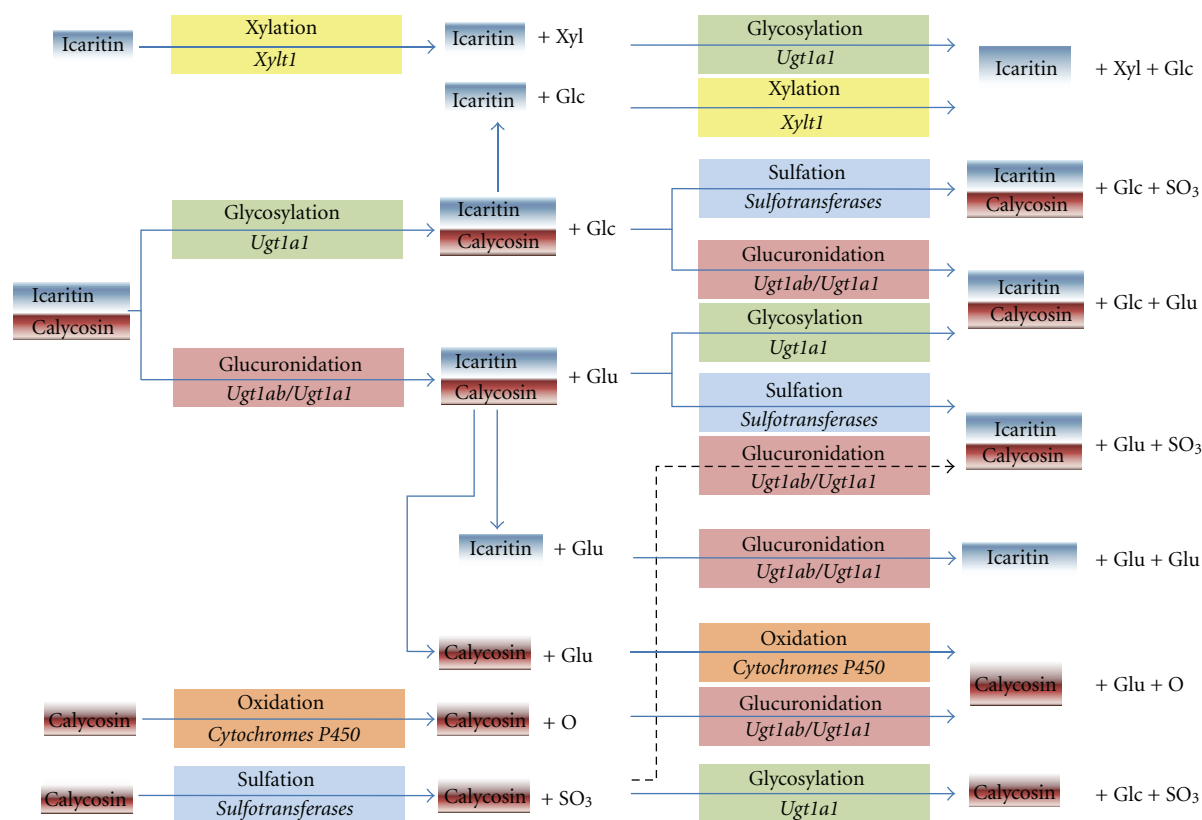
Icaritin

Xylation
*Xylt1*

Icaritin + Xyl

Glycosylation
*Ugt1a1*

Icaritin + Xyl + Glc

Icaritin + Glc

Xylation
*Xylt1*

Sulfation
*Sulfotransferases*

Icaritin
Calycosin
+ Glc + $SO_3$

Glycosylation
*Ugt1a1*

Icaritin
Calycosin
+ Glc

Glucuronidation
*Ugt1ab/Ugt1a1*

Icaritin
Calycosin
+ Glc + Glu

Icaritin
Calycosin

Glycosylation
*Ugt1a1*

Glucuronidation
*Ugt1ab/Ugt1a1*

Icaritin
Calycosin
+ Glu

Sulfation
*Sulfotransferases*

Icaritin
Calycosin
+ Glu + $SO_3$

Glucuronidation
*Ugt1ab/Ugt1a1*

Icaritin + Glu

Glucuronidation
*Ugt1ab/Ugt1a1*

Icaritin + Glu + Glu

Calycosin + Glu

Oxidation
*Cytochromes P450*

Calycosin + Glu + O

Calycosin

Oxidation
*Cytochromes P450*

Calycosin + O

Glucuronidation
*Ugt1ab/Ugt1a1*

Calycosin

Sulfation
*Sulfotransferases*

Calycosin + $SO_3$

Glycosylation
*Ugt1a1*

Calycosin + Glc + $SO_3$